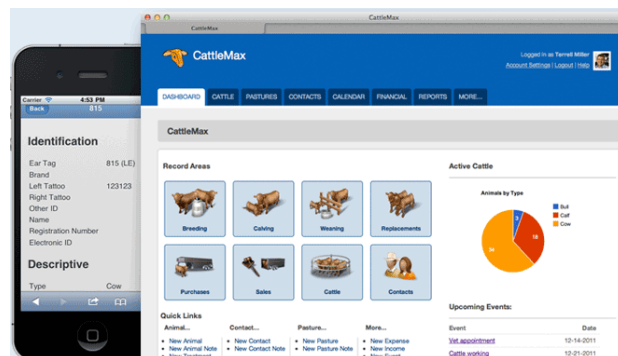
Carrier 4:53 PM
Back 815

Identification

Ear Tag 815 (LE)
Brand
Left Tattoo 123123
Right Tattoo
Other ID
Name
Registration Number
Electronic ID

Descriptive

Type Cow

CattleMax

CattleMax

Logged in as Terrell Miller
Account Settings | Logout | Help

DASHBOARD CATTLE PASTURES CONTACTS CALENDAR FINANCIAL REPORTS MORE...

CattleMax

Record Areas

Breeding Calving Weaning Replacements

Purchases Sales Cattle Contacts

Active Cattle

Animals by Type

Bull
Calf
Cow

3
18

Upcoming Events:

| Event | Date |
|---|---|
| Vet appointment | 12-14-2011 |
| Cattle working | 12-21-2011 |

Quick Links

Animal...
• New Animal
• New Animal Note
• New Treatment

Contact...
• New Contact
• New Contact Note

Pasture...
• New Pasture
• New Pasture Note

More...
• New Expense
• New Income
• New Event